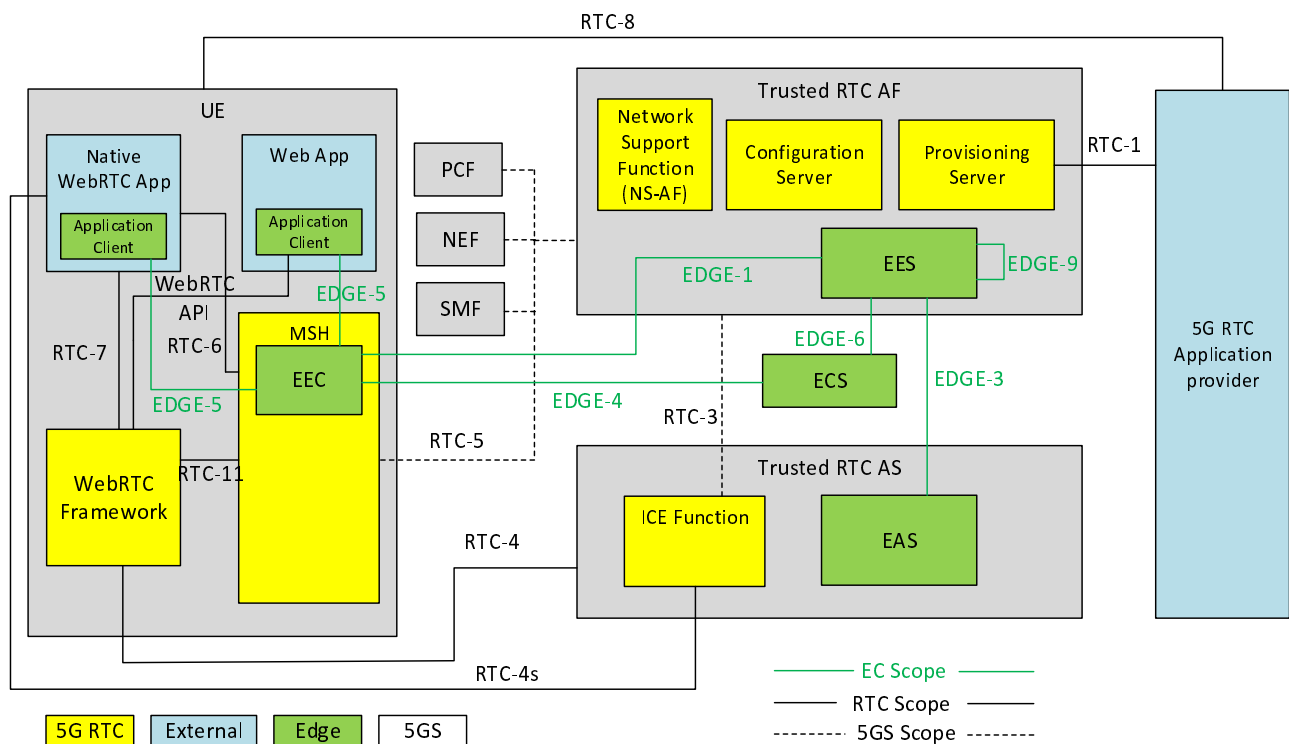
RTC-8

UE

Native WebRTC App

Application Client

Web App

Application Client

WebRTC API

RTC-7

RTC-6

EDGE-5

MSH

EEC

EDGE-5

WebRTC Framework

RTC-11

PCF

NEF

SMF

Trusted RTC AF

Network Support Function (NS-AF)

Configuration Server

Provisioning Server

RTC-1

EES

EDGE-1

EDGE-9

EDGE-6

ECS

EDGE-4

EDGE-3

RTC-3

RTC-5

Trusted RTC AS

ICE Function

EAS

RTC-4

RTC-4s

5G RTC Application provider

EC Scope

RTC Scope

5GS Scope

5G RTC

External

Edge

5GS